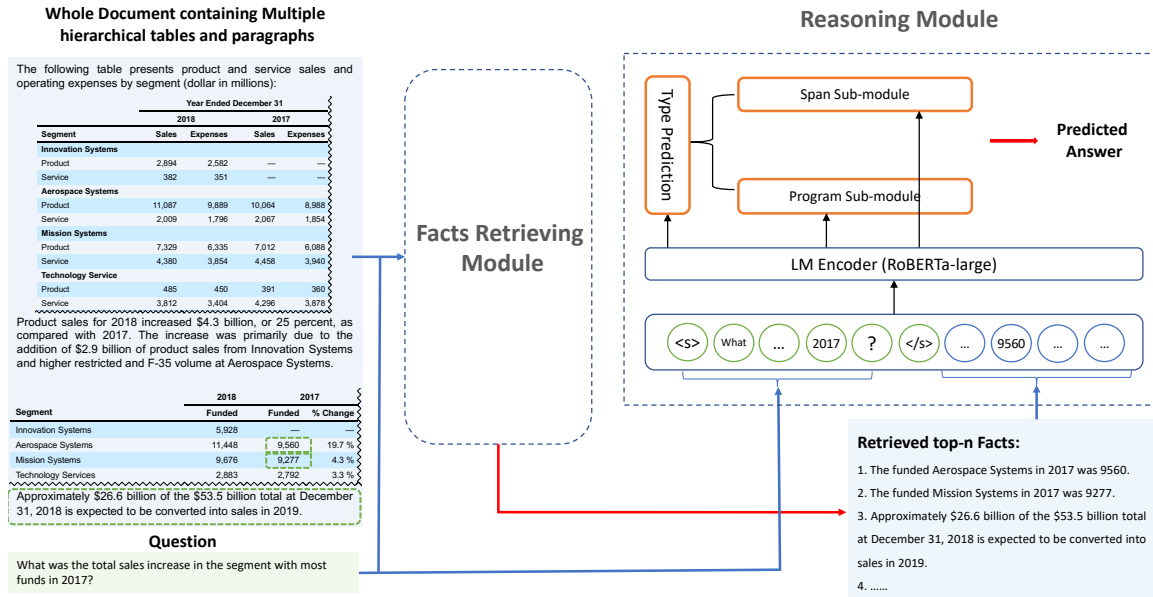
Whole Document containing Multiple hierarchical tables and paragraphs

The following table presents product and service sales and operating expenses by segment (dollar in millions):

| | Year Ended December 31 | | | |
|---|---|---|---|---|
| | 2018 | | 2017 | |
| Segment | Sales | Expenses | Sales | Expenses |
| Innovation Systems | | | | |
| Product | 2,894 | 2,582 | — | — |
| Service | 382 | 351 | — | — |
| Aerospace Systems | | | | |
| Product | 11,087 | 9,889 | 10,064 | 8,988 |
| Service | 2,009 | 1,796 | 2,067 | 1,854 |
| Mission Systems | | | | |
| Product | 7,329 | 6,335 | 7,012 | 6,088 |
| Service | 4,380 | 3,854 | 4,458 | 3,940 |
| Technology Service | | | | |
| Product | 485 | 450 | 391 | 360 |
| Service | 3,812 | 3,404 | 4,296 | 3,878 |

Product sales for 2018 increased $4.3 billion, or 25 percent, as compared with 2017. The increase was primarily due to the addition of $2.9 billion of product sales from Innovation Systems and higher restricted and F-35 volume at Aerospace Systems.

| | 2018 | 2017 | |
|---|---|---|---|
| Segment | Funded | Funded | % Change |
| Innovation Systems | 5,928 | — | — |
| Aerospace Systems | 11,448 | 9,560 | 19.7 % |
| Mission Systems | 9,676 | 9,277 | 4.3 % |
| Technology Services | 2,883 | 2,792 | 3.3 % |

Approximately $26.6 billion of the $53.5 billion total at December 31, 2018 is expected to be converted into sales in 2019.

Question

What was the total sales increase in the segment with most funds in 2017?

Facts Retrieving Module

Reasoning Module

Type Prediction

Span Sub-module

Program Sub-module

Predicted Answer

LM Encoder (RoBERTa-large)

<s> What ... 2017 ? </s> ... 9560 ... ...

Retrieved top-n Facts:

1. The funded Aerospace Systems in 2017 was 9560.
2. The funded Mission Systems in 2017 was 9277.
3. Approximately $26.6 billion of the $53.5 billion total at December 31, 2018 is expected to be converted into sales in 2019.
4. ……